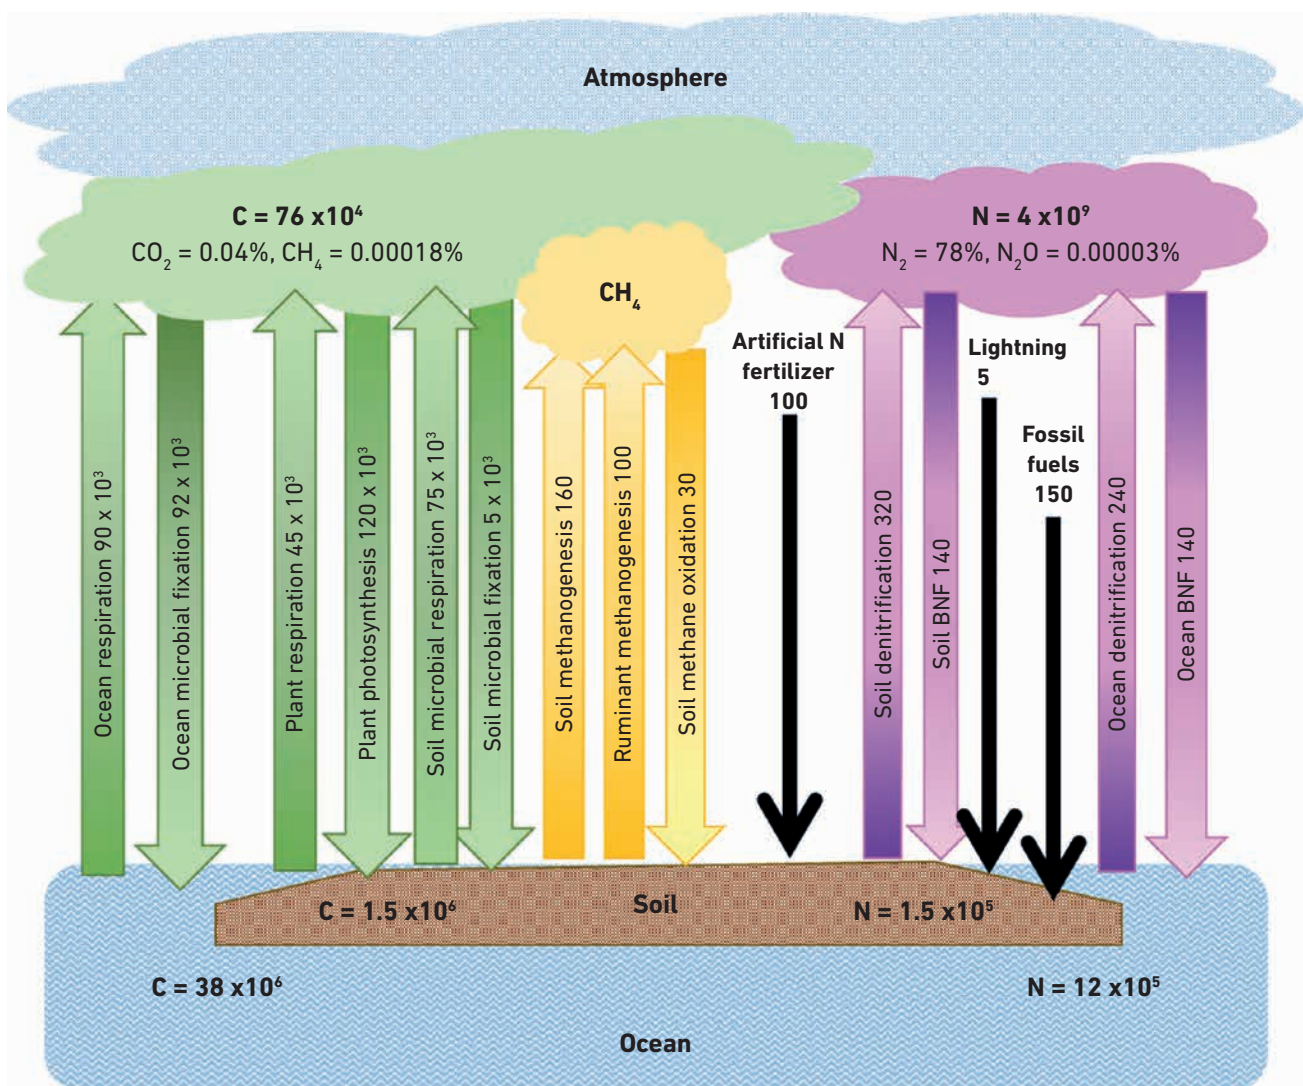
Atmosphere

C = 76 x$10^4$
$CO_2$ = 0.04%, $CH_4$ = 0.00018%

N = 4 x$10^9$
$N_2$ = 78%, $N_2O$ = 0.00003%

$CH_4$

Ocean respiration 90 x $10^3$

Ocean microbial fixation 92 x $10^3$

Plant respiration 45 x $10^3$

Plant photosynthesis 120 x $10^3$

Soil microbial respiration 75 x $10^3$

Soil microbial fixation 5 x $10^3$

Soil methanogenesis 160

Ruminant methanogenesis 100

Soil methane oxidation 30

Artificial N fertilizer 100

Soil denitrification 320

Soil BNF 140

Lightning 5

Fossil fuels 150

Ocean denitrification 240

Ocean BNF 140

C = 1.5 x$10^6$

Soil

N = 1.5 x$10^5$

C = 38 x$10^6$

N = 12 x$10^5$

Ocean